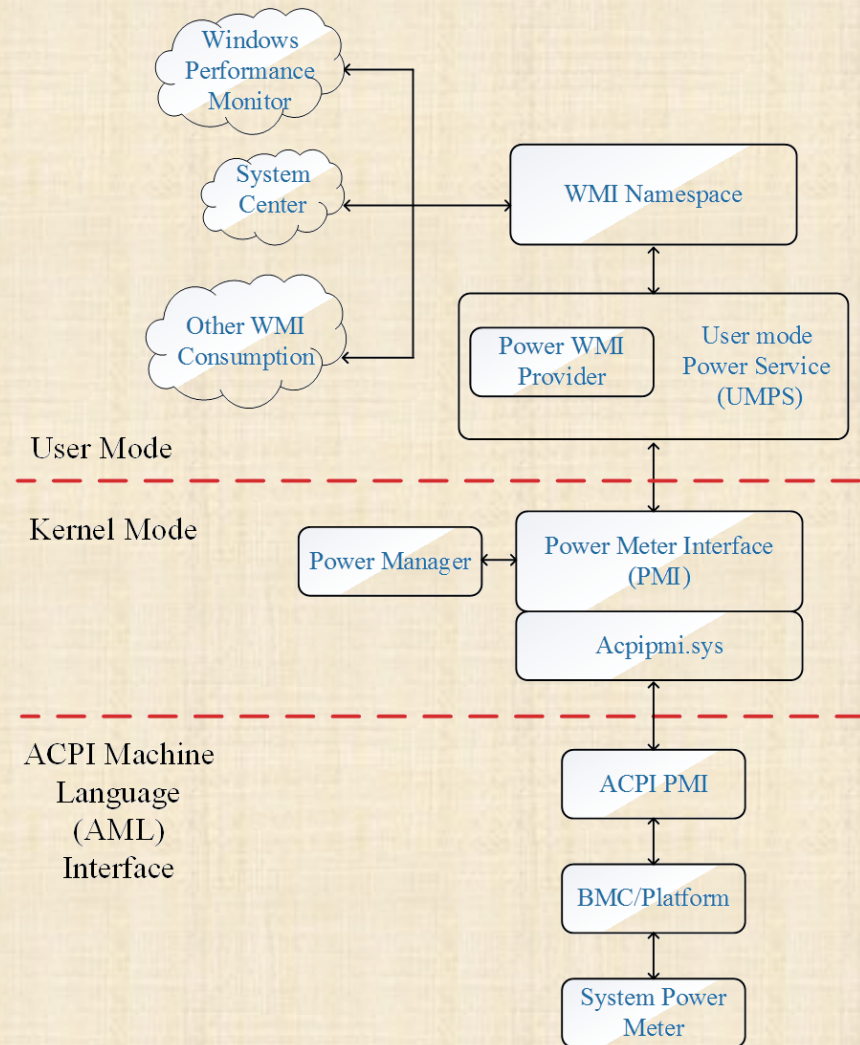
Windows Performance Monitor

System Center

WMI Namespace

Other WMI Consumption

Power WMI Provider

User mode Power Service (UMPS)

User Mode

Kernel Mode

Power Manager

Power Meter Interface (PMI)

Acpipmi.sys

ACPI Machine Language (AML) Interface

ACPI PMI

BMC/Platform

System Power Meter